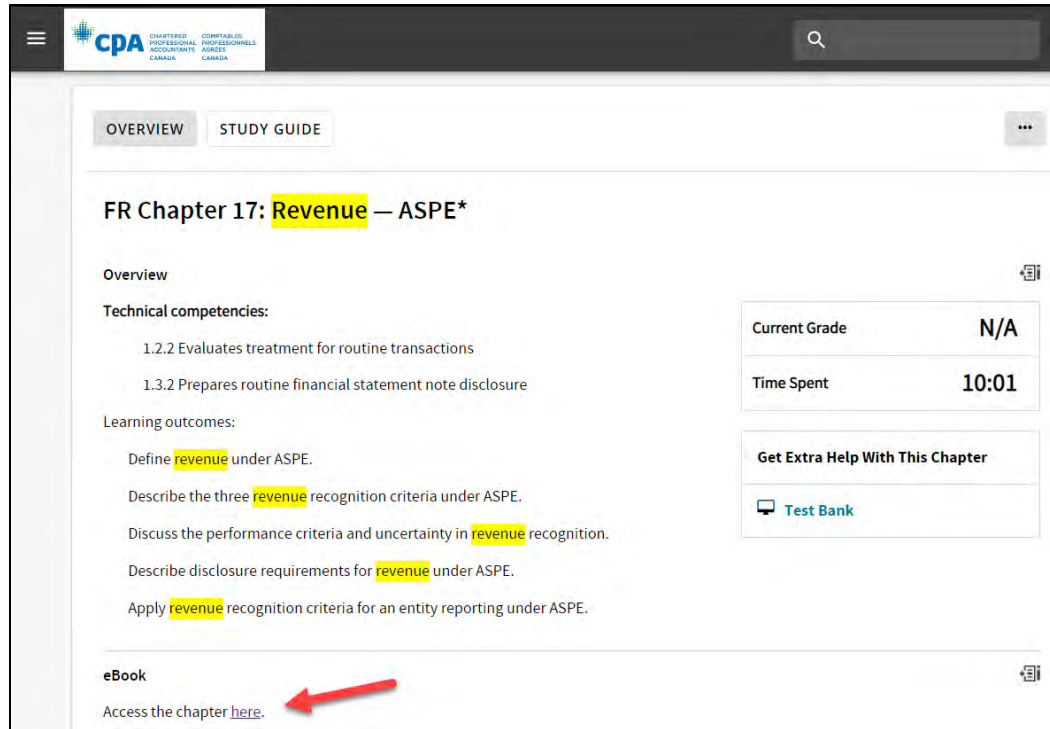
CPA CHARTERED PROFESSIONAL ACCOUNTANTS CANADA COMPTABLES PROFESSIONNELS AGRÉÉS CANADA

OVERVIEW STUDY GUIDE ···

FR Chapter 17: Revenue — ASPE*

Overview

Technical competencies:

1.2.2 Evaluates treatment for routine transactions

1.3.2 Prepares routine financial statement note disclosure

Learning outcomes:

Define revenue under ASPE.

Describe the three revenue recognition criteria under ASPE.

Discuss the performance criteria and uncertainty in revenue recognition.

Describe disclosure requirements for revenue under ASPE.

Apply revenue recognition criteria for an entity reporting under ASPE.

| Current Grade | N/A |
|---|---|
| Time Spent | 10:01 |

Get Extra Help With This Chapter

Test Bank

eBook

Access the chapter here.